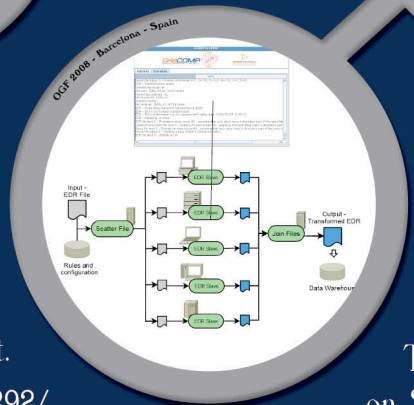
OGF 2008 - Barcelona - Spain

GRIDCOMP

Input - EDR File

Rules and configuration

Scatter File

EDR Slave

EDR Slave

EDR Slave

EDR Slave

EDR Slave

Join Files

Output - Transformed EDR

Data Warehouse

t.

292/

T

on